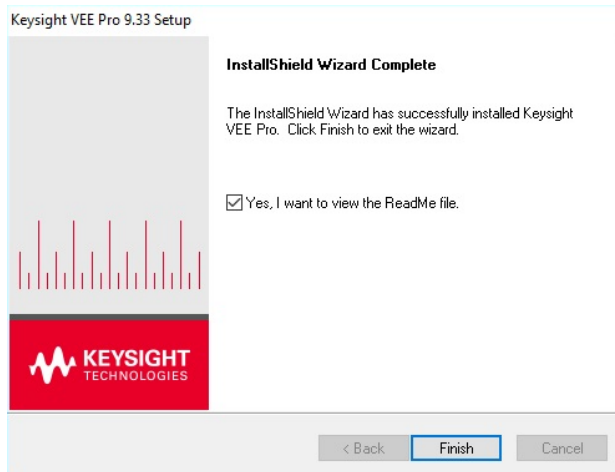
Keysight VEE Pro 9.33 Setup

InstallShield Wizard Complete

The InstallShield Wizard has successfully installed Keysight VEE Pro. Click Finish to exit the wizard.

Yes, I want to view the ReadMe file.

KEYSIGHT
TECHNOLOGIES

< Back
Finish
Cancel